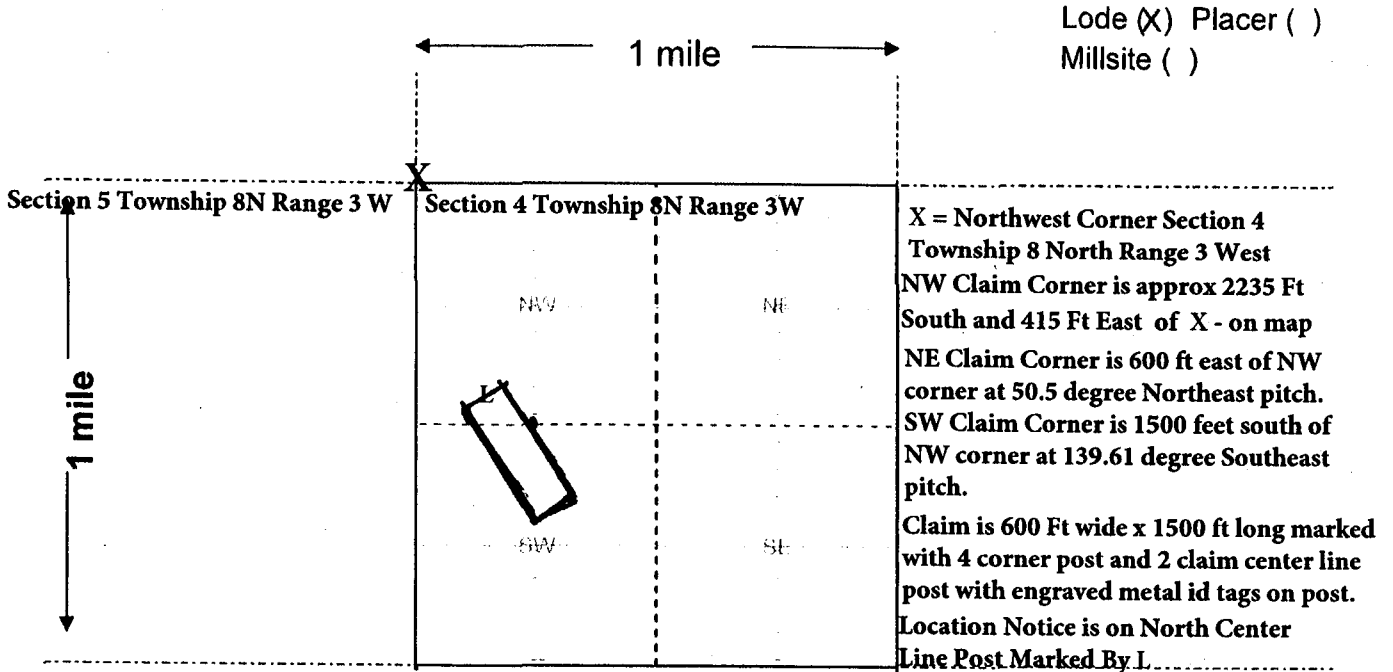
Lode (X) Placer ( )
Millsite ( )

1 mile

X

Section 5 Township 8N Range 3 W

Section 4 Township 8N Range 3W

1 mile

NW

NE

L

SW

SE

X = Northwest Corner Section 4 Township 8 North Range 3 West
NW Claim Corner is approx 2235 Ft South and 415 Ft East of X - on map
NE Claim Corner is 600 ft east of NW corner at 50.5 degree Northeast pitch.
SW Claim Corner is 1500 feet south of NW corner at 139.61 degree Southeast pitch.
Claim is 600 Ft wide x 1500 ft long marked with 4 corner post and 2 claim center line post with engraved metal id tags on post.
Location Notice is on North Center Line Post Marked By L